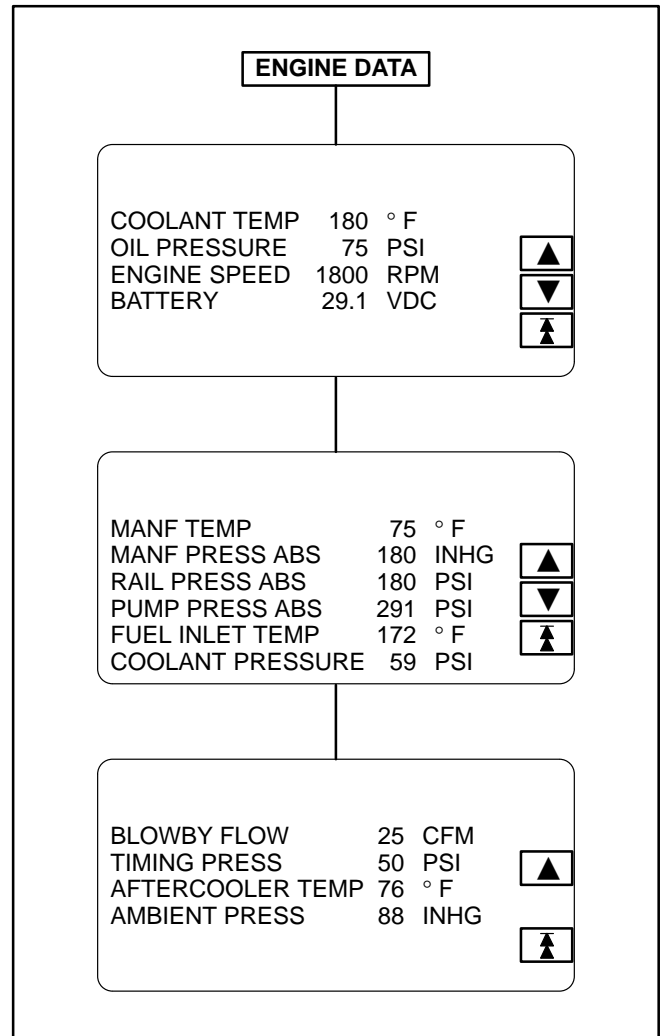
ENGINE DATA

COOLANT TEMP 180 ° F
OIL PRESSURE 75 PSI
ENGINE SPEED 1800 RPM
BATTERY 29.1 VDC

▲
▼

MANF TEMP 75 ° F
MANF PRESS ABS 180 INHG
RAIL PRESS ABS 180 PSI
PUMP PRESS ABS 291 PSI
FUEL INLET TEMP 172 ° F
COOLANT PRESSURE 59 PSI

▲
▼

BLOWBY FLOW 25 CFM
TIMING PRESS 50 PSI
AFTERCOOLER TEMP 76 ° F
AMBIENT PRESS 88 INHG

▲